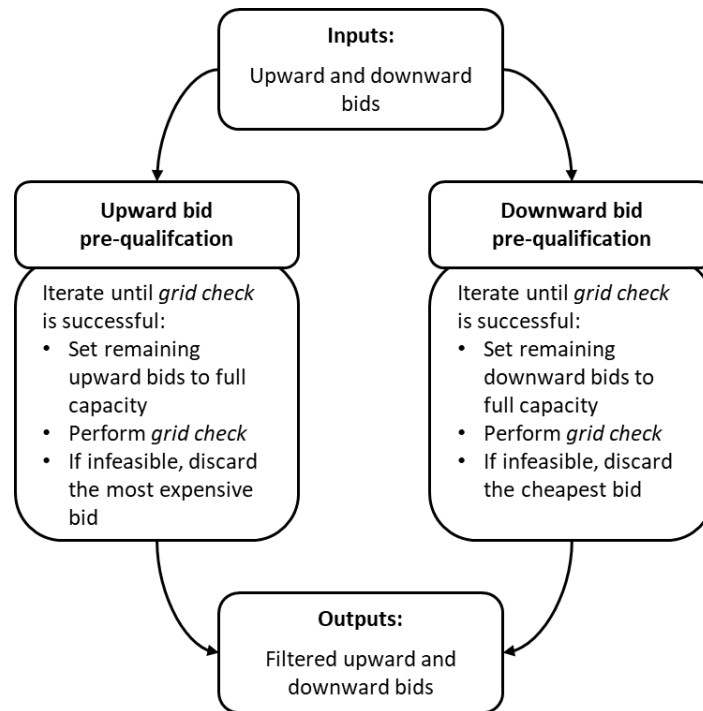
**Inputs:**

Upward and downward bids

**Upward bid pre-qualifcation**

Iterate until *grid check* is successful:
- Set remaining upward bids to full capacity
- Perform *grid check*
- If infeasible, discard the most expensive bid

**Downward bid pre-qualification**

Iterate until *grid check* is successful:
- Set remaining downward bids to full capacity
- Perform *grid check*
- If infeasible, discard the cheapest bid

**Outputs:**

Filtered upward and downward bids